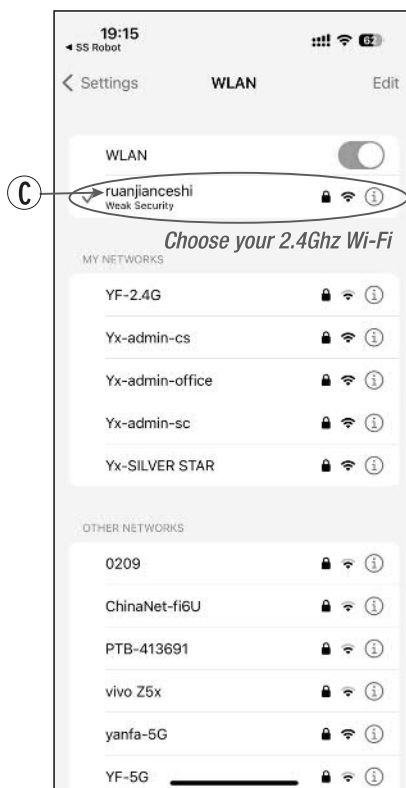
19:15
◂ SS Robot
62

< Settings WLAN Edit

WLAN

Ⓒ

ruanjianceshi
Weak Security

Choose your 2.4Ghz Wi-Fi

MY NETWORKS

YF-2.4G

Yx-admin-cs

Yx-admin-office

Yx-admin-sc

Yx-SILVER STAR

OTHER NETWORKS

0209

ChinaNet-fi6U

PTB-413691

vivo Z5x

yanfa-5G

YF-5G